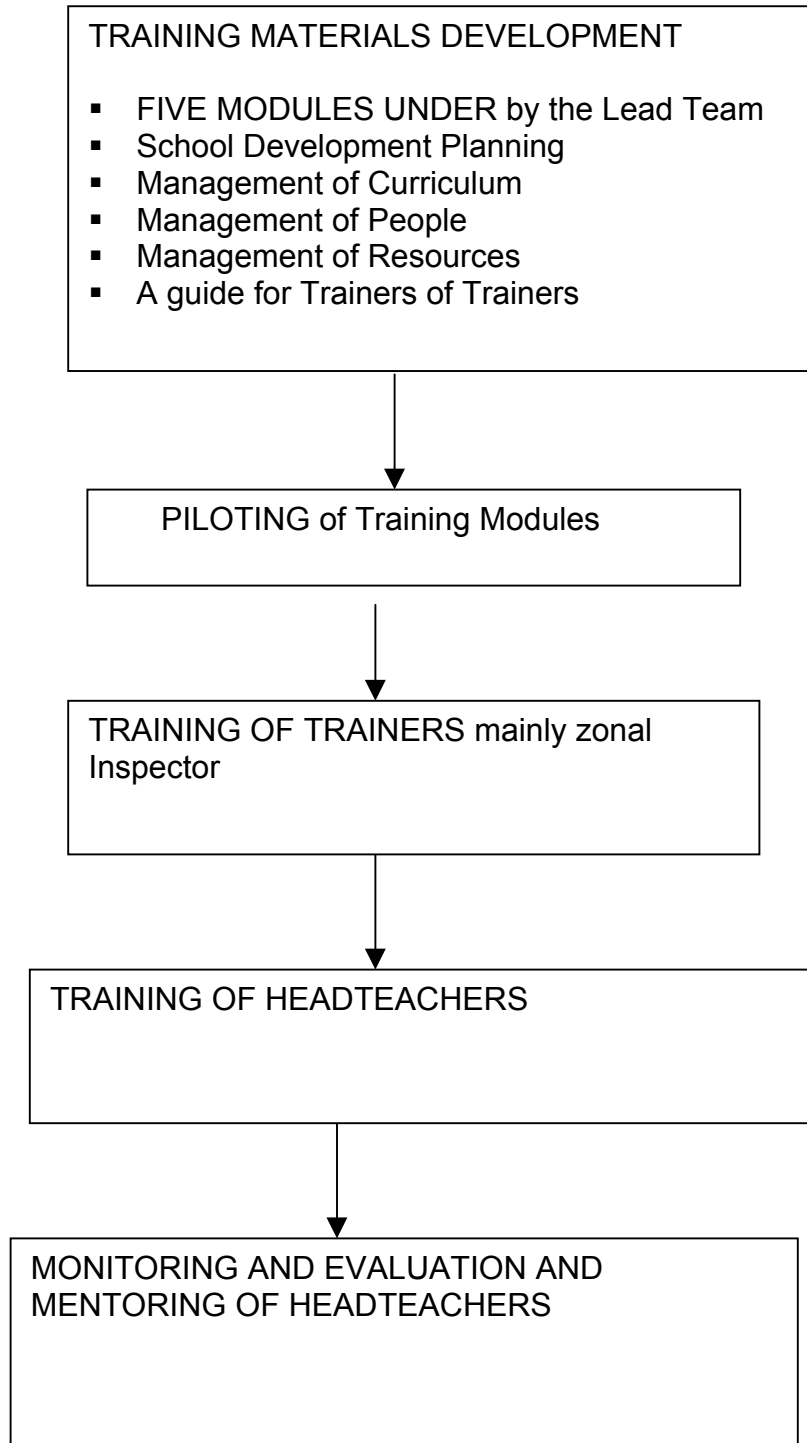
TRAINING MATERIALS DEVELOPMENT

- FIVE MODULES UNDER by the Lead Team
- School Development Planning
- Management of Curriculum
- Management of People
- Management of Resources
- A guide for Trainers of Trainers

PILOTING of Training Modules

TRAINING OF TRAINERS mainly zonal Inspector

TRAINING OF HEADTEACHERS

MONITORING AND EVALUATION AND MENTORING OF HEADTEACHERS